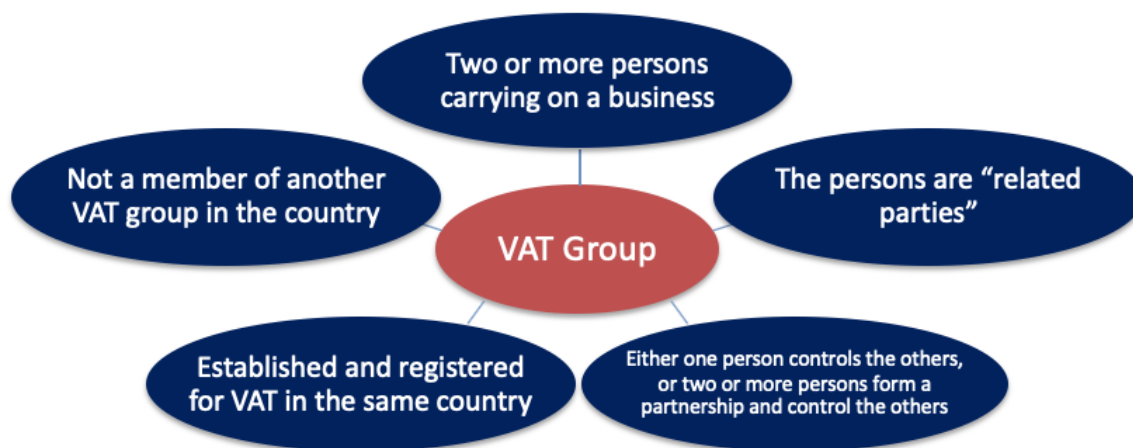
Two or more persons carrying on a business

Not a member of another VAT group in the country

VAT Group

The persons are “related parties”

Established and registered for VAT in the same country

Either one person controls the others, or two or more persons form a partnership and control the others